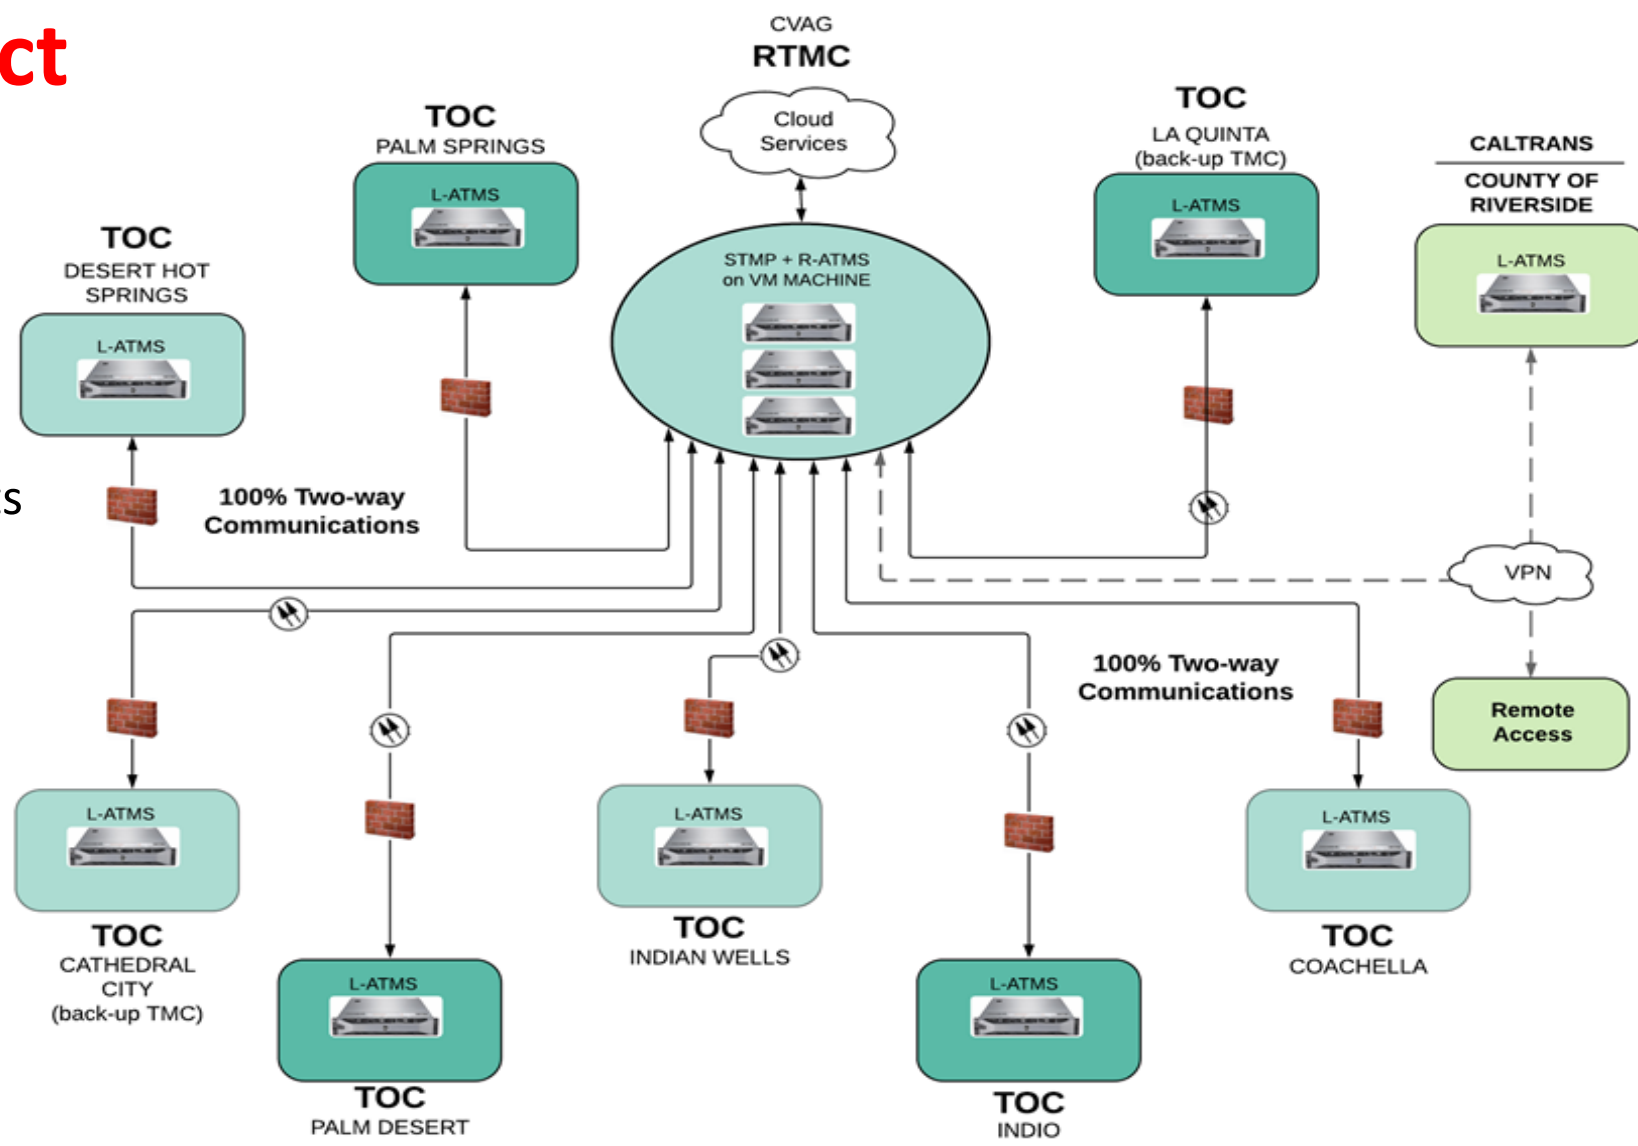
ct

s

CVAG
RTMC

Cloud Services

TOC
PALM SPRINGS
L-ATMS

TOC
LA QUINTA
(back-up TMC)
L-ATMS

CALTRANS
COUNTY OF RIVERSIDE
L-ATMS

TOC
DESERT HOT SPRINGS
L-ATMS

STMP + R-ATMS on VM MACHINE

100% Two-way Communications

VPN

100% Two-way Communications

Remote Access

L-ATMS
TOC
CATHEDRAL CITY
(back-up TMC)

L-ATMS
TOC
PALM DESERT

L-ATMS
TOC
INDIAN WELLS

L-ATMS
TOC
INDIO

L-ATMS
TOC
COACHELLA